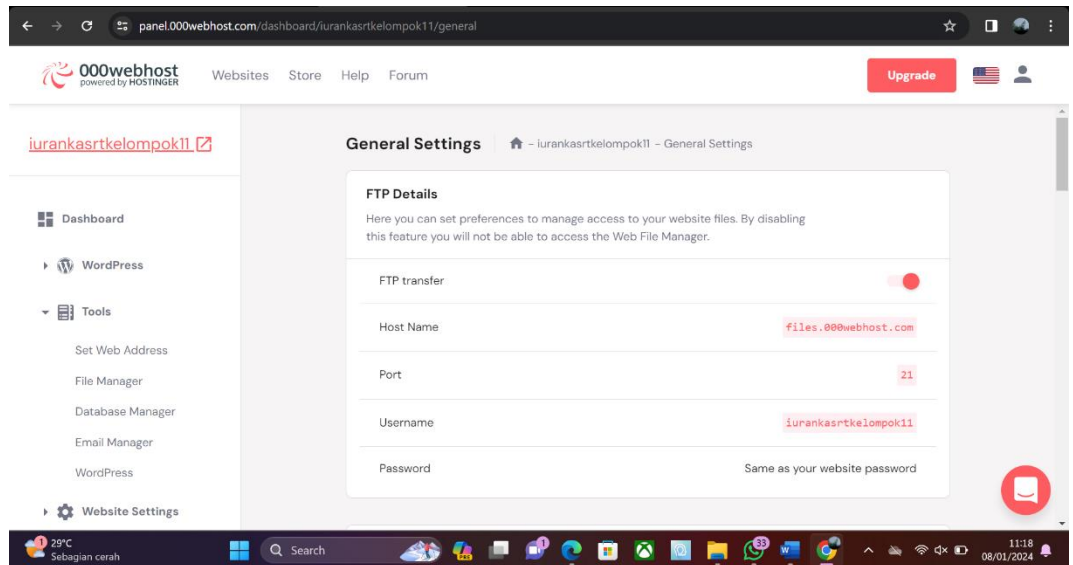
panel.000webhost.com/dashboard/iurankasrtkelompok11/general

000webhost
powered by HOSTINGER

Websites Store Help Forum

Upgrade

iurankasrtkelompok11

Dashboard

WordPress

Tools

Set Web Address

File Manager

Database Manager

Email Manager

WordPress

Website Settings

General Settings

- iurankasrtkelompok11 - General Settings

FTP Details

Here you can set preferences to manage access to your website files. By disabling this feature you will not be able to access the Web File Manager.

| | |
|---|---|
| FTP transfer | |
| Host Name | files.000webhost.com |
| Port | 21 |
| Username | iurankasrtkelompok11 |
| Password | Same as your website password |

1 29°C
Sebagian cerah

Search

33

11:18
08/01/2024